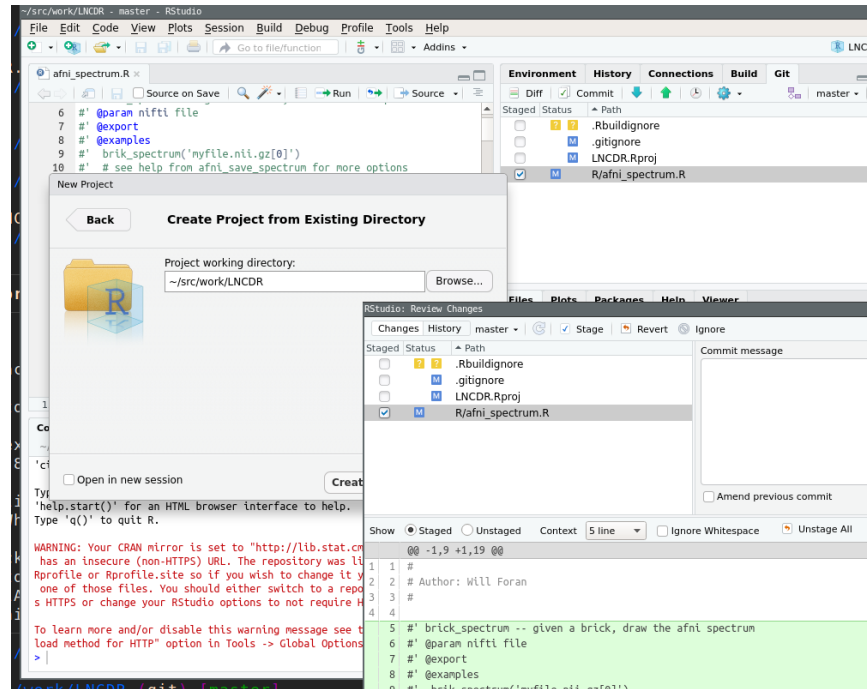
~/src/work/LNCDR - master - RStudio

File Edit Code View Plots Session Build Debug Profile Tools Help

Go to file/function

Addins

LNC

afni_spectrum.R

Source on Save

Run

Source

6 #' @param nifti file
7 #' @export
8 #' @examples
9 #' brik_spectrum('myfile.nii.gz[0]')
10 #' # see help from afni_save_spectrum for more options

Environment History Connections Build Git

Diff Commit

master

| Staged | Status | Path |
|---|---|---|
| ☐ | ? ? | .Rbuildignore |
| ☐ | M | .gitignore |
| ☐ | M | LNCDR.Rproj |
| ☑ | M | R/afni_spectrum.R |

New Project

Back

Create Project from Existing Directory

Project working directory:

~/src/work/LNCDR

Browse...

Open in new session

Creat

Files Plots Packages Help Viewer

RStudio: Review Changes

Changes History master

Stage Revert Ignore

| Staged | Status | Path |
|---|---|---|
| ☐ | ? ? | .Rbuildignore |
| ☐ | M | .gitignore |
| ☐ | M | LNCDR.Rproj |
| ☑ | M | R/afni_spectrum.R |

Commit message

Amend previous commit

Show Staged Unstaged Context 5 line Ignore Whitespace Unstage All

@@ -1,9 +1,19 @@

1 1 #
2 2 # Author: Will Foran
3 3 #
4 4
5 #' brick_spectrum -- given a brick, draw the afni spectrum
6 #' @param nifti file
7 #' @export
8 #' @examples

'ci

Typ
'help.start()' for an HTML browser interface to help.
Type 'q()' to quit R.

WARNING: Your CRAN mirror is set to "http://lib.stat.cm
has an insecure (non-HTTPS) URL. The repository was li
Rprofile or Rprofile.site so if you wish to change it y
one of those files. You should either switch to a repo
s HTTPS or change your RStudio options to not require H

To learn more and/or disable this warning message see t
load method for HTTP" option in Tools -> Global Options
>

/work/LNCDR (git) [master]